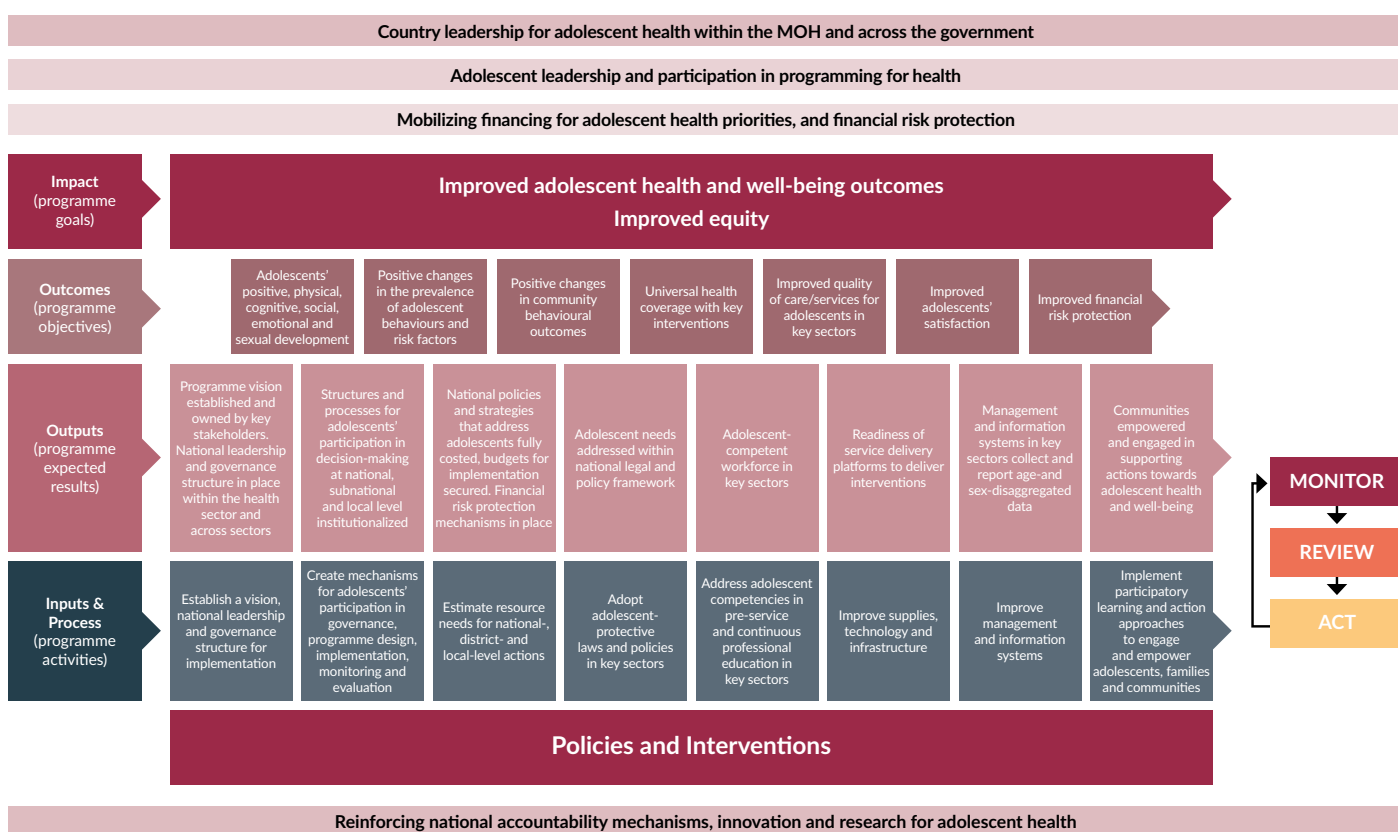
Country leadership for adolescent health within the MOH and across the government

Adolescent leadership and participation in programming for health

Mobilizing financing for adolescent health priorities, and financial risk protection

Impact (programme goals)

Improved adolescent health and well-being outcomes
Improved equity

Outcomes (programme objectives)

Adolescents' positive, physical, cognitive, social, emotional and sexual development

Positive changes in the prevalence of adolescent behaviours and risk factors

Positive changes in community behavioural outcomes

Universal health coverage with key interventions

Improved quality of care/services for adolescents in key sectors

Improved adolescents' satisfaction

Improved financial risk protection

Outputs (programme expected results)

Programme vision established and owned by key stakeholders. National leadership and governance structure in place within the health sector and across sectors

Structures and processes for adolescents' participation in decision-making at national, subnational and local level institutionalized

National policies and strategies that address adolescents fully costed, budgets for implementation secured. Financial risk protection mechanisms in place

Adolescent needs addressed within national legal and policy framework

Adolescent-competent workforce in key sectors

Readiness of service delivery platforms to deliver interventions

Management and information systems in key sectors collect and report age-and sex-disaggregated data

Communities empowered and engaged in supporting actions towards adolescent health and well-being

Inputs & Process (programme activities)

Establish a vision, national leadership and governance structure for implementation

Create mechanisms for adolescents' participation in governance, programme design, implementation, monitoring and evaluation

Estimate resource needs for national-, district- and local-level actions

Adopt adolescent-protective laws and policies in key sectors

Address adolescent competencies in pre-service and continuous professional education in key sectors

Improve supplies, technology and infrastructure

Improve management and information systems

Implement participatory learning and action approaches to engage and empower adolescents, families and communities

MONITOR

REVIEW

ACT

Policies and Interventions

Reinforcing national accountability mechanisms, innovation and research for adolescent health